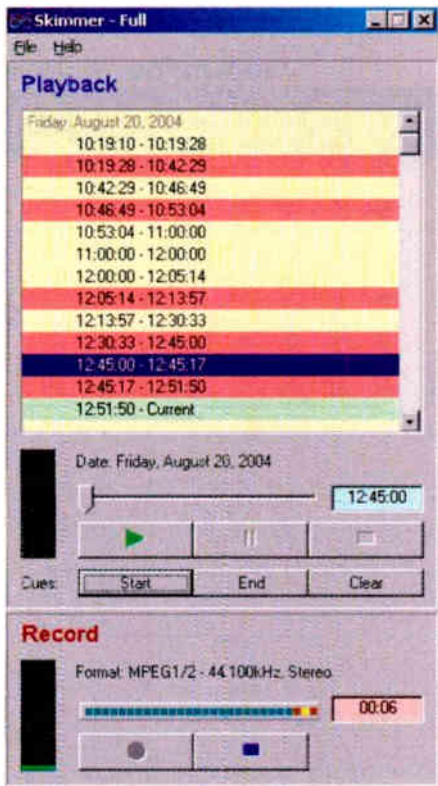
Skimmer - Full

File Help

Playback

Friday, August 20, 2004
10:19:10 - 10:19:28
10:19:28 - 10:42:29
10:42:29 - 10:46:49
10:46:49 - 10:53:04
10:53:04 - 11:00:00
11:00:00 - 12:00:00
12:00:00 - 12:05:14
12:05:14 - 12:13:57
12:13:57 - 12:30:33
12:30:33 - 12:45:00
12:45:00 - 12:45:17
12:45:17 - 12:51:50
12:51:50 - Current

Date: Friday, August 20, 2004

12:45:00

Cues: Start End Clear

Record

Format: MPEG1/2 - 44.100kHz, Stereo

00:06